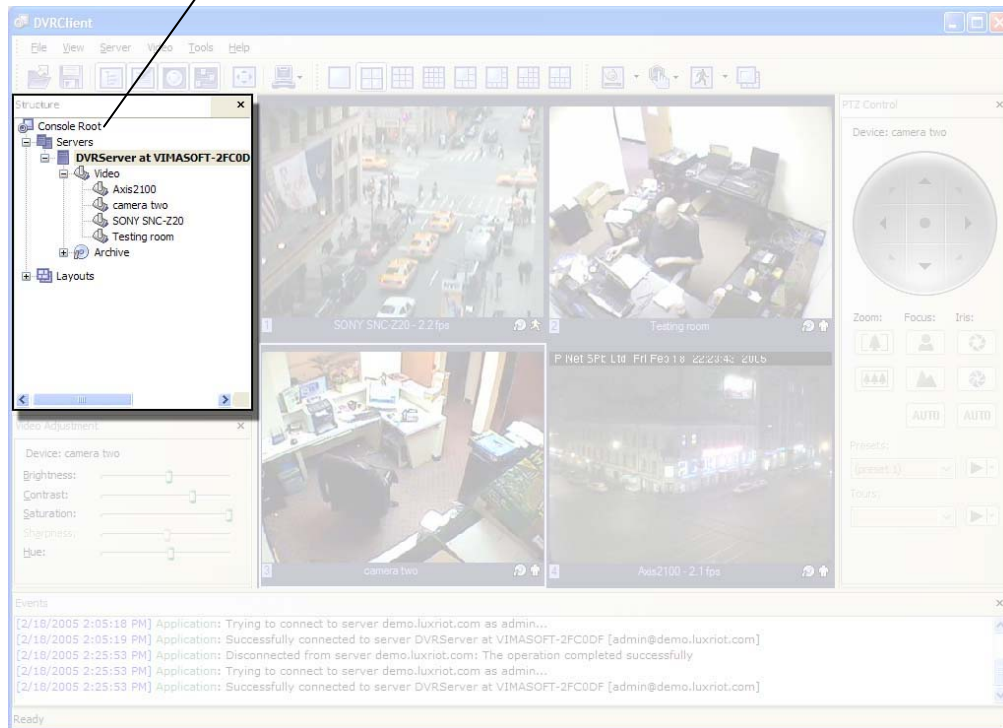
DVRClient

File View Server Video Tools Help

Structure ×

Console Root
Servers
DVRServer at VIMASOFT-2FC0D
Video
Axis2100
camera two
SONY SNC-Z20
Testing room
Archive
Layouts

1 SONY SNC-Z20 - 2.2 fps
2 Testing room
P Net SPC Ltd Fri Feb 18 22:23:42 2005
3 camera two
4 Axis2100 - 2.1 fps

PTZ Control ×

Device: camera two

Zoom: Focus: Iris:

AUTO AUTO

Presets:
[preset 1]

Tours:

Video Adjustment ×

Device: camera two

Brightness:
Contrast:
Saturation:
Sharpness:
Hue:

Events ×

[2/18/2005 2:05:18 PM] Application: Trying to connect to server demo.luxriot.com as admin...
[2/18/2005 2:05:19 PM] Application: Successfully connected to server DVRServer at VIMASOFT-2FC0DF [admin@demo.luxriot.com]
[2/18/2005 2:25:53 PM] Application: Disconnected from server demo.luxriot.com: The operation completed successfully
[2/18/2005 2:25:53 PM] Application: Trying to connect to server demo.luxriot.com as admin...
[2/18/2005 2:25:53 PM] Application: Successfully connected to server DVRServer at VIMASOFT-2FC0DF [admin@demo.luxriot.com]

Ready